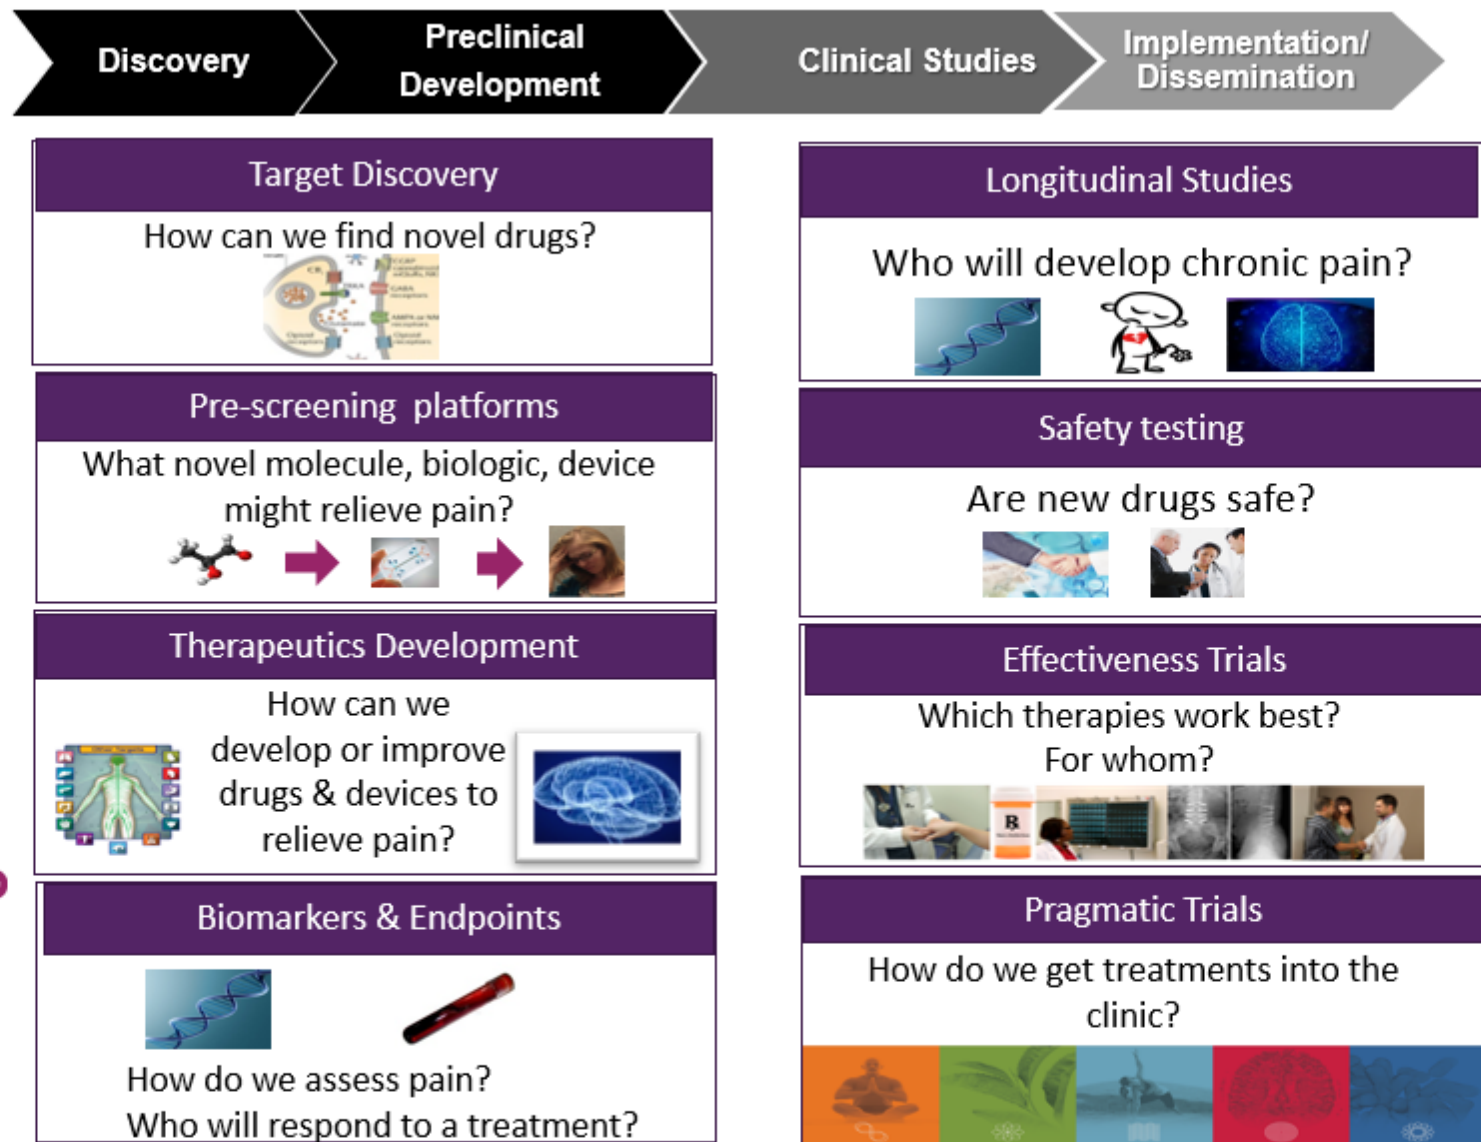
Discovery

Preclinical Development

Clinical Studies

Implementation/ Dissemination

Target Discovery

How can we find novel drugs?

Pre-screening platforms

What novel molecule, biologic, device might relieve pain?

Therapeutics Development

How can we develop or improve drugs & devices to relieve pain?

Biomarkers & Endpoints

How do we assess pain?
Who will respond to a treatment?

Longitudinal Studies

Who will develop chronic pain?

Safety testing

Are new drugs safe?

Effectiveness Trials

Which therapies work best?
For whom?

Pragmatic Trials

How do we get treatments into the clinic?